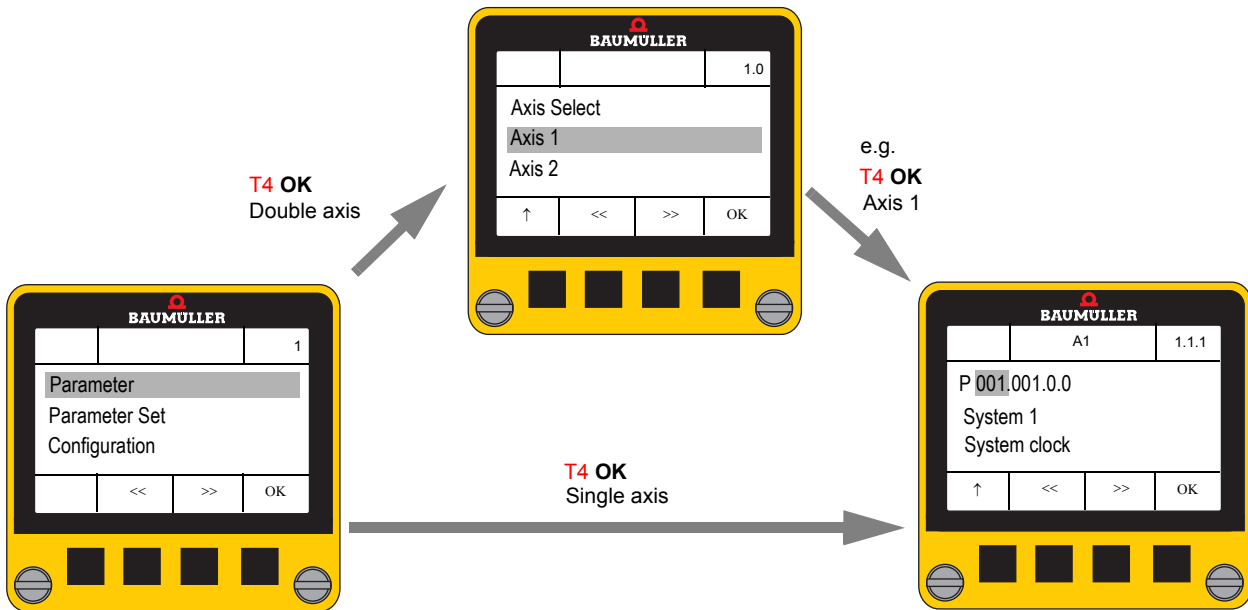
BAUMÜLLER

1.0

Axis Select

Axis 1

Axis 2

↑ | << | >> | OK

T4 **OK**
Double axis

e.g.
T4 **OK**
Axis 1

BAUMÜLLER

1

Parameter

Parameter Set

Configuration

<< | >> | OK

BAUMÜLLER

A1 | 1.1.1

P 001.001.0.0

System 1

System clock

↑ | << | >> | OK

T4 **OK**
Single axis